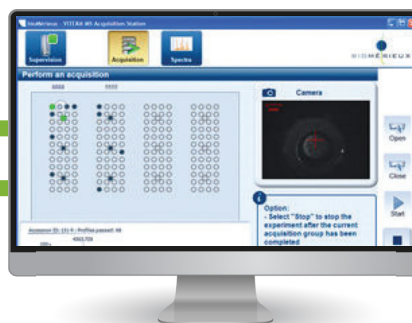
bioMérieux - VITEK® MS Acquisition Station

Supervision
Acquisition
Spectra

BIOMÉRIEUX

Perform an acquisition

AAAA
FFFF

Camera

Open
Close
Start

Option:
- Select "Stop" to stop the experiment after the current acquisition group has been completed

Accession ID: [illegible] / Profiles passed: 48
4065,708